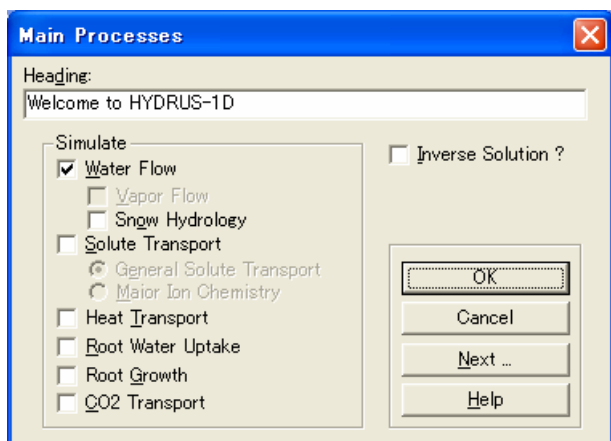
Main Processes

Heading:

Welcome to HYDRUS-1D

Simulate

Water Flow

Vapor Flow

Snow Hydrology

Solute Transport

General Solute Transport

Major Ion Chemistry

Heat Transport

Root Water Uptake

Root Growth

CO2 Transport

Inverse Solution ?

OK

Cancel

Next ...

Help